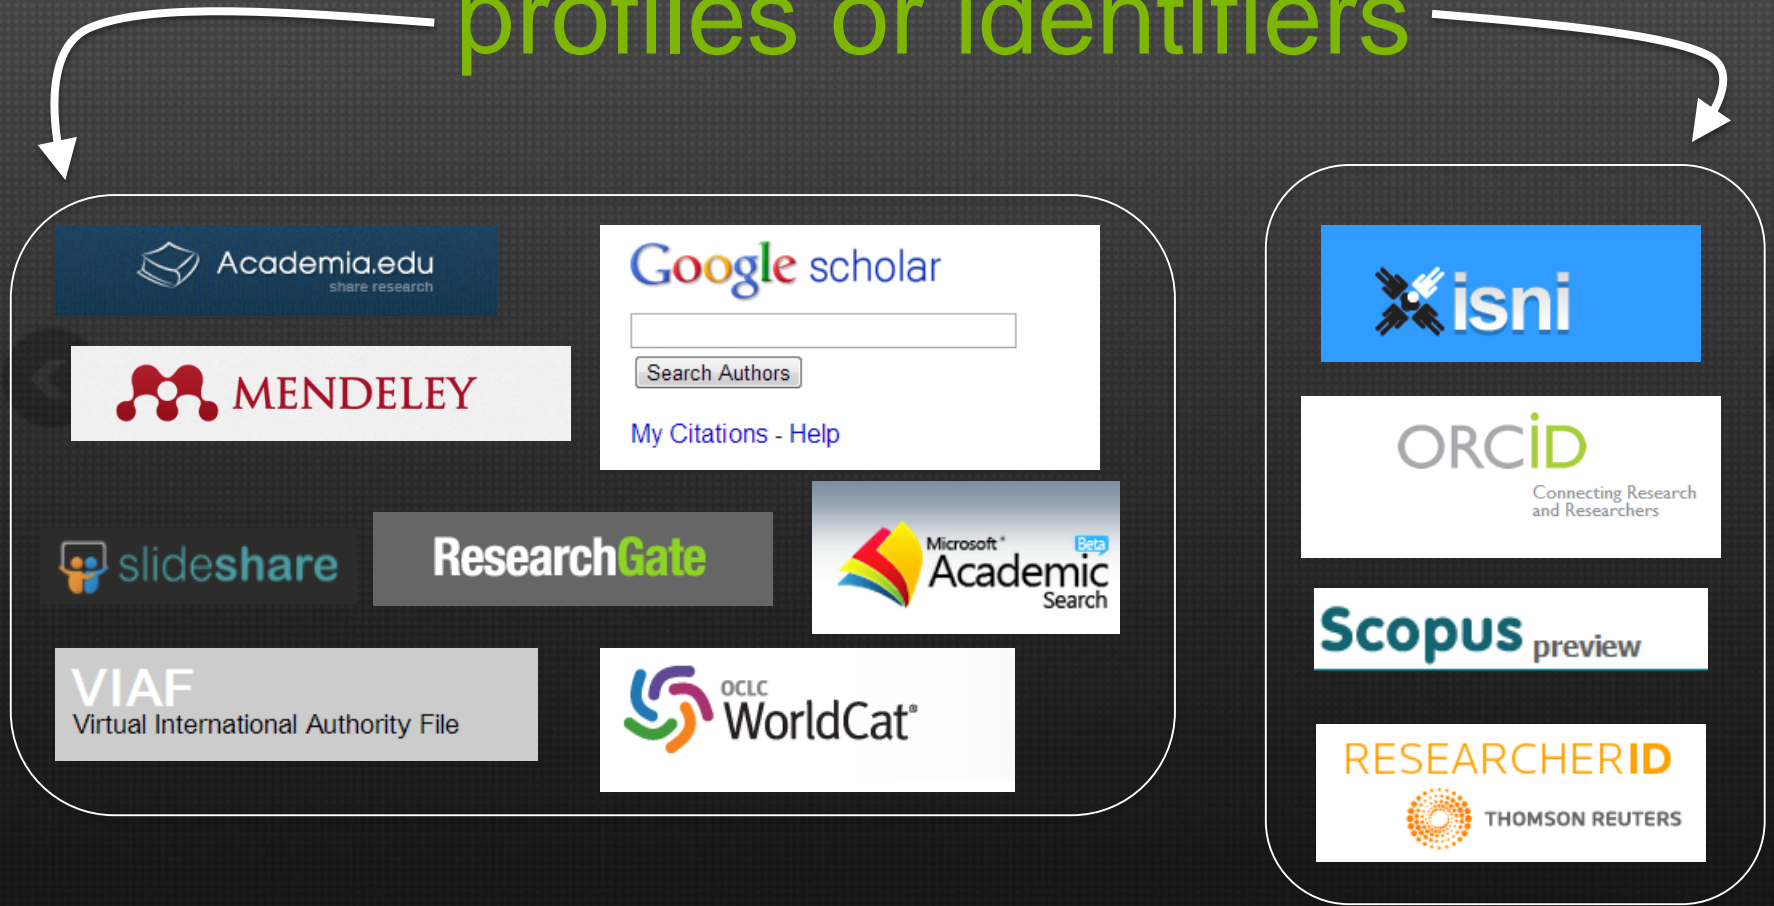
profiles or identifiers

Academia.edu
share research

Google scholar

Search Authors

My Citations - Help

MENDELEY

slideshare

ResearchGate

Microsoft® Academic Search Beta

VIAF
Virtual International Authority File

OCLC WorldCat®

isni

ORCID
Connecting Research and Researchers

Scopus preview

RESEARCHERID
THOMSON REUTERS